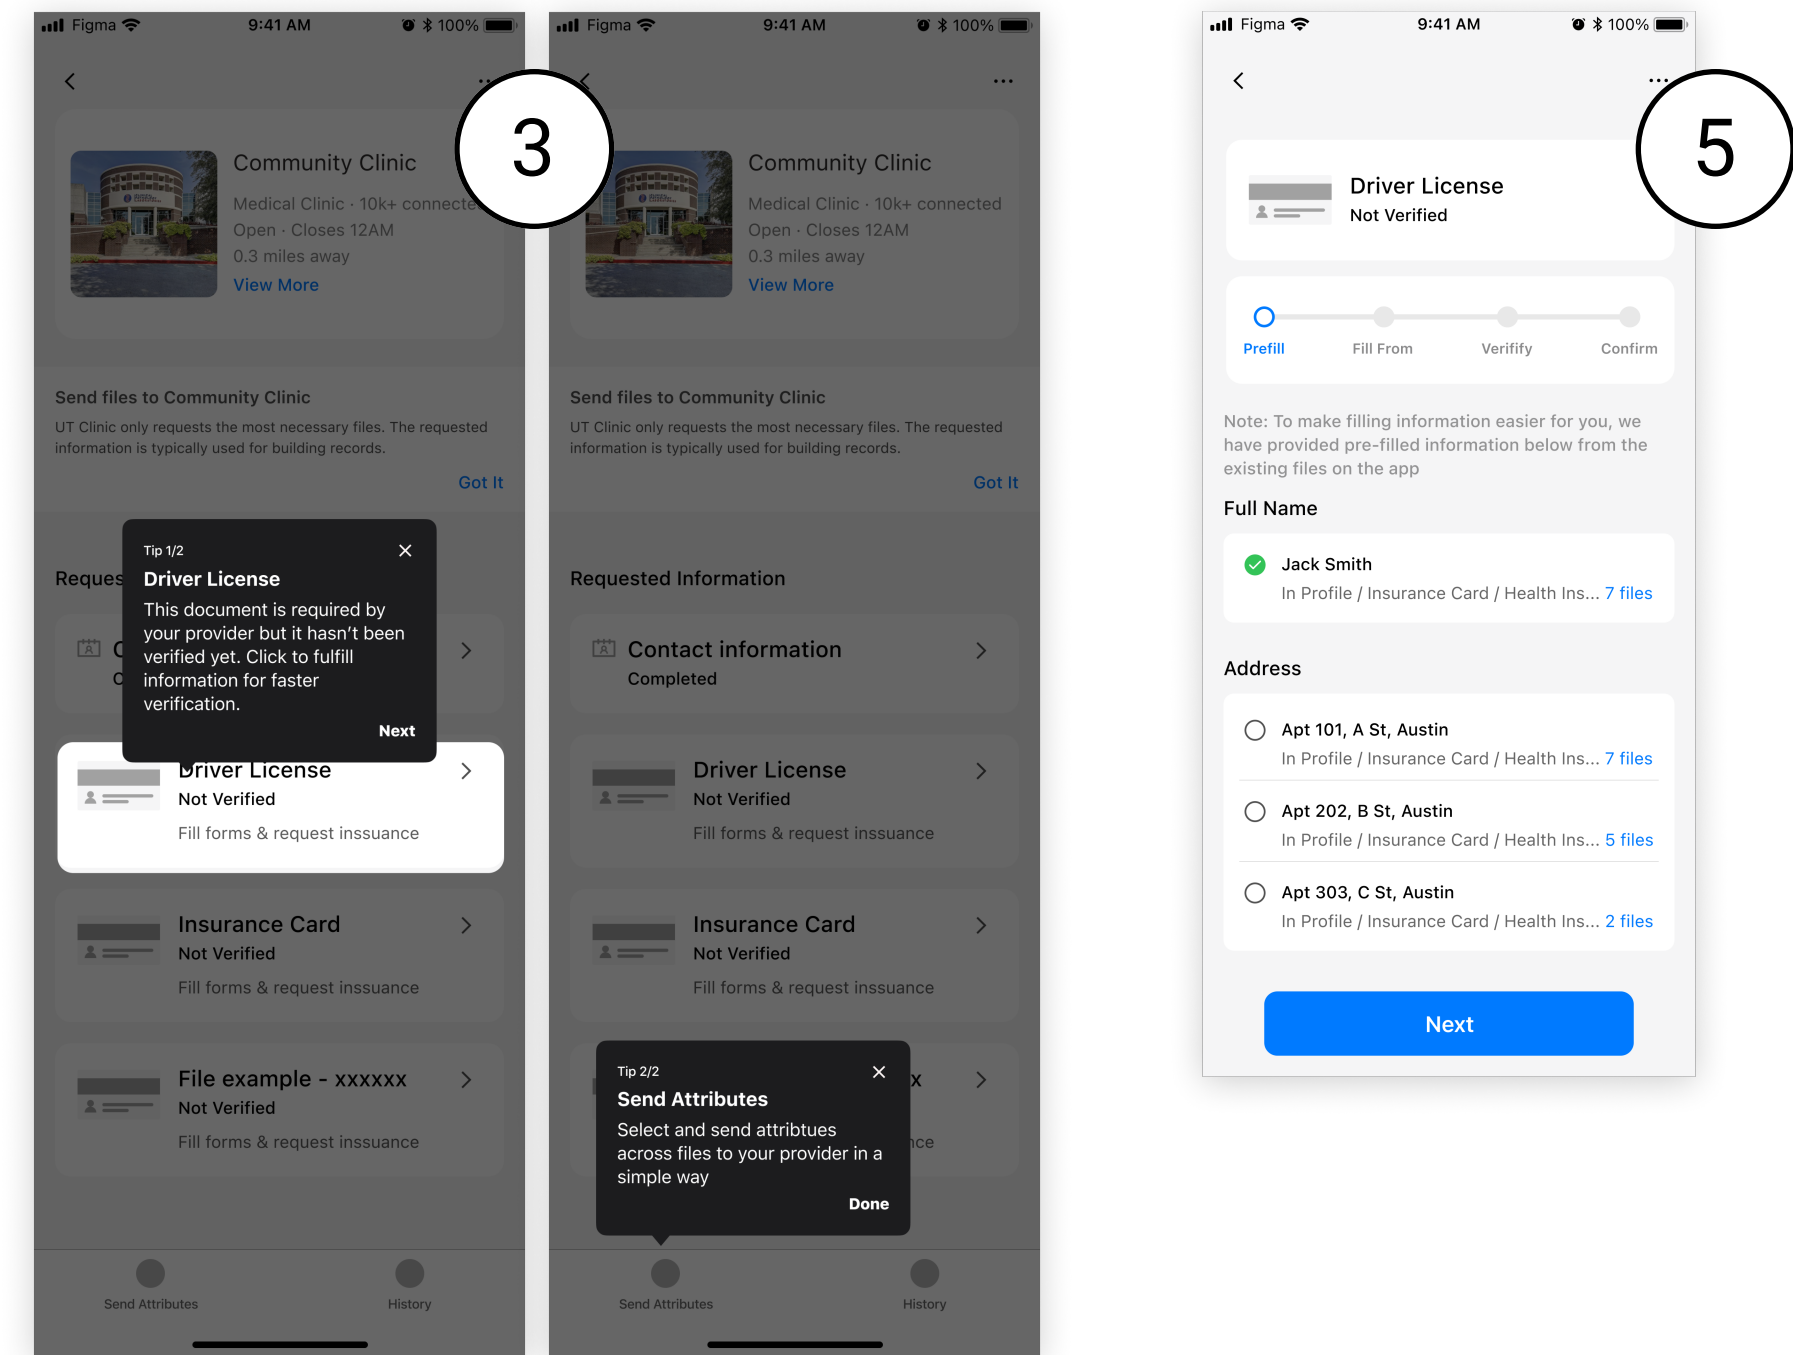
Figma 9:41 AM 100%

3

Community Clinic
Medical Clinic · 10k+ connecte
Open · Closes 12AM
0.3 miles away
View More

Send files to Community Clinic
UT Clinic only requests the most necessary files. The requested information is typically used for building records.
Got It

Reques

Tip 1/2
Driver License
This document is required by your provider but it hasn't been verified yet. Click to fulfill information for faster verification.
Next

Driver License
Not Verified
Fill forms & request insuance

Insurance Card
Not Verified
Fill forms & request insuance

File example - xxxxxx
Not Verified
Fill forms & request insuance

Send Attributes
History

Figma 9:41 AM 100%

Community Clinic
Medical Clinic · 10k+ connected
Open · Closes 12AM
0.3 miles away
View More

Send files to Community Clinic
UT Clinic only requests the most necessary files. The requested information is typically used for building records.
Got It

Requested Information

Contact information
Completed

Driver License
Not Verified
Fill forms & request insuance

Insurance Card
Not Verified
Fill forms & request insuance

Tip 2/2
Send Attributes
Select and send attribtues across files to your provider in a simple way
Done

Send Attributes
History

Figma 9:41 AM 100%

5

Driver License
Not Verified

Prefill
Fill From
Verifify
Confirm

Note: To make filling information easier for you, we have provided pre-filled information below from the existing files on the app

Full Name

Jack Smith
In Profile / Insurance Card / Health Ins... 7 files

Address

Apt 101, A St, Austin
In Profile / Insurance Card / Health Ins... 7 files

Apt 202, B St, Austin
In Profile / Insurance Card / Health Ins... 5 files

Apt 303, C St, Austin
In Profile / Insurance Card / Health Ins... 2 files

Next